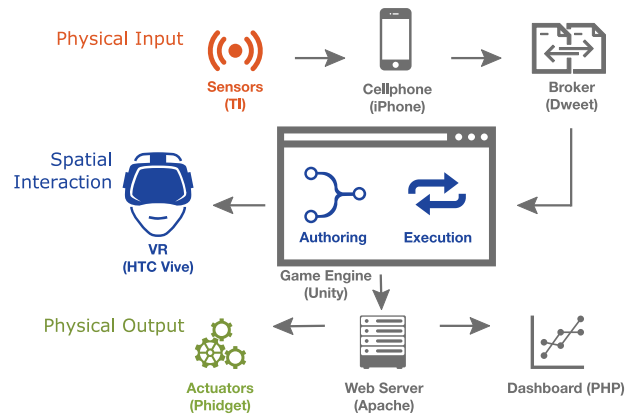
Physical Input

Sensors
(TI)

Cellphone
(iPhone)

Broker
(Dweet)

Spatial
Interaction

VR
(HTC Vive)

Authoring

Execution

Game Engine
(Unity)

Physical Output

Actuators
(Phidget)

Web Server
(Apache)

Dashboard (PHP)